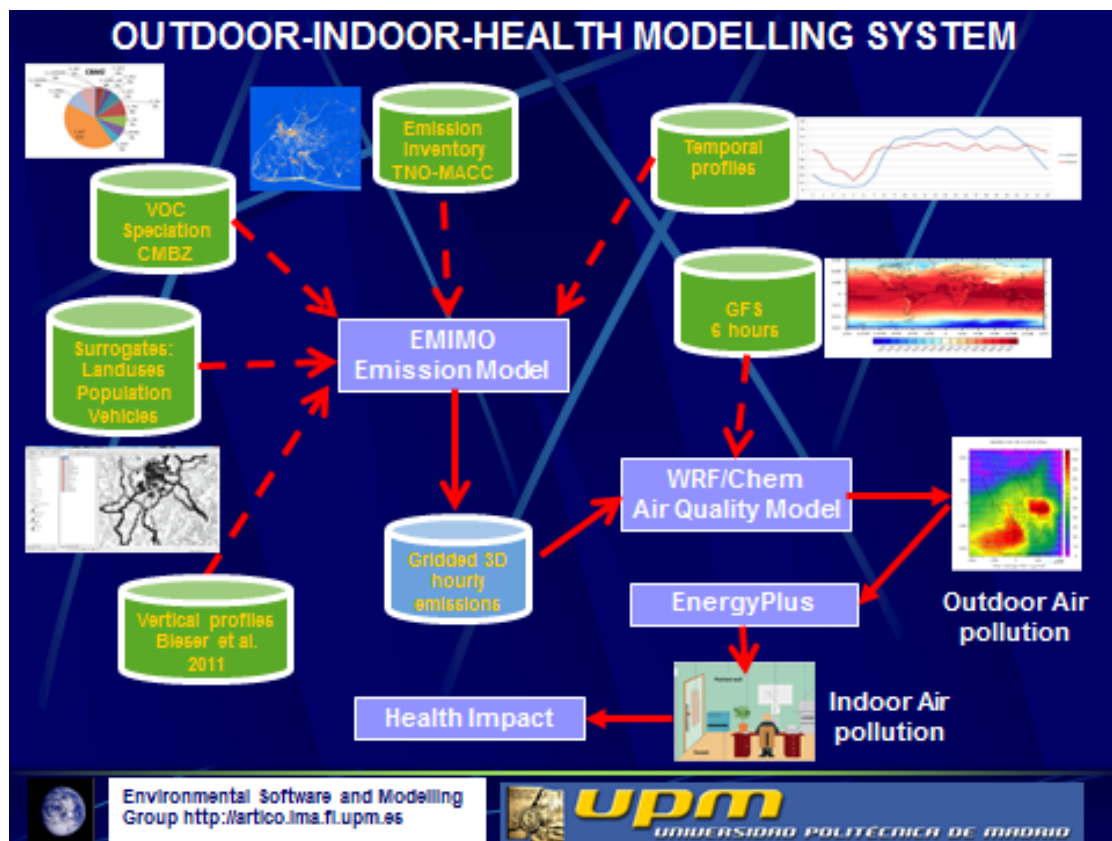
OUTDOOR-INDOOR-HEALTH MODELLING SYSTEM

VOC Speciation CMBZ

Emission Inventory TNO-MACC

Temporal profiles

Surrogates: Landuses Population Vehicles

EMIMO Emission Model

GFS 6 hours

Vertical profiles Bieser et al. 2011

Gridded 3D hourly emissions

WRF/Chem Air Quality Model

EnergyPlus

Outdoor Air pollution

Indoor Air pollution

Health Impact

Environmental Software and Modelling Group http://artico.lma.fi.upm.es

upm

UNIVERSIDAD POLITÉCNICA DE MADRID